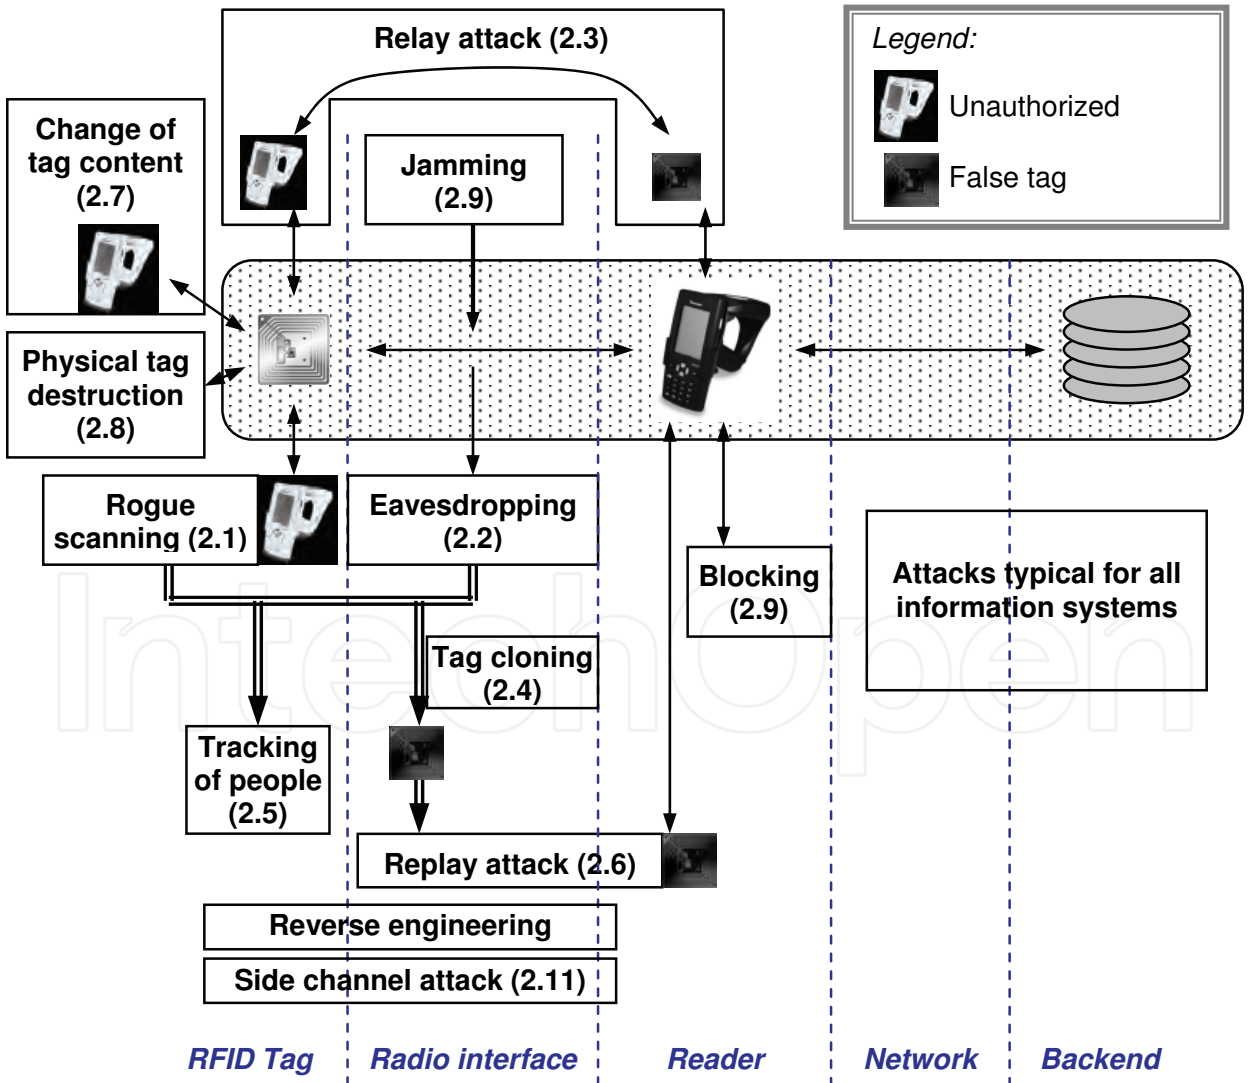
Relay attack (2.3)

Legend:

Unauthorized

False tag

Change of tag content (2.7)

Jamming (2.9)

Physical tag destruction (2.8)

Rogue scanning (2.1)

Eavesdropping (2.2)

Blocking (2.9)

Attacks typical for all information systems

Tag cloning (2.4)

Tracking of people (2.5)

Replay attack (2.6)

Reverse engineering

Side channel attack (2.11)

RFID Tag

Radio interface

Reader

Network

Backend